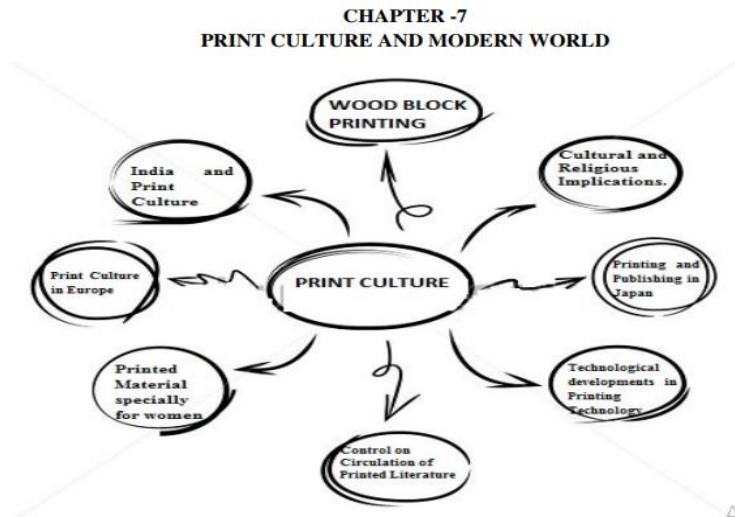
CHAPTER -7
PRINT CULTURE AND MODERN WORLD

WOOD BLOCK PRINTING

India and Print Culture

Cultural and Religious Implications.

Print Culture in Europe

PRINT CULTURE

Printing and Publishing in Japan

Printed Material specially for women

Technological developments in Printing Technology

Control on Circulation of Printed Literature